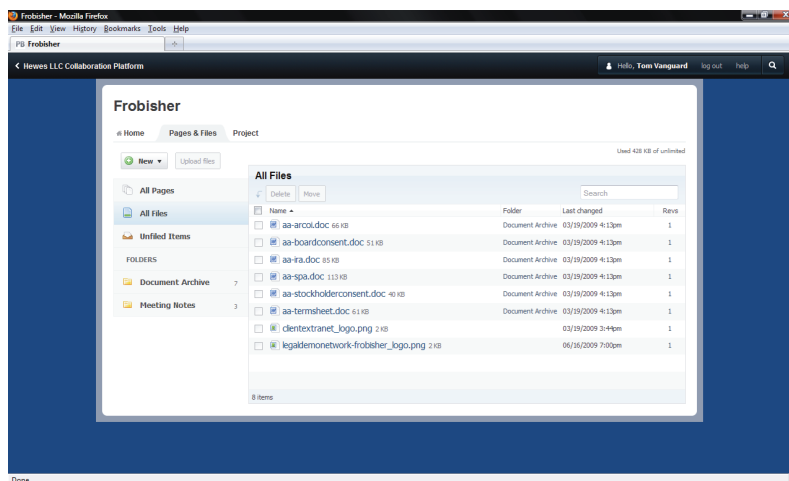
Frobisher - Mozilla Firefox

File Edit View History Bookmarks Tools Help

PB Frobisher

< Hewes LLC Collaboration Platform

Hello, Tom Vanguard log out help

Frobisher

Home Pages & Files Project

New ▾ Upload files

Used 428 KB of unlimited

All Pages

All Files

Unfiled Items

FOLDERS

Document Archive 7

Meeting Notes 3

All Files

Delete Move

Search

| Name ▲ | Folder | Last changed | Revs |
|---|---|---|---|
| aa-arcoi.doc 66 KB | Document Archive | 03/19/2009 4:13pm | 1 |
| aa-boardconsent.doc 51 KB | Document Archive | 03/19/2009 4:13pm | 1 |
| aa-ira.doc 85 KB | Document Archive | 03/19/2009 4:13pm | 1 |
| aa-spa.doc 113 KB | Document Archive | 03/19/2009 4:13pm | 1 |
| aa-stockholderconsent.doc 40 KB | Document Archive | 03/19/2009 4:13pm | 1 |
| aa-termsheet.doc 61 KB | Document Archive | 03/19/2009 4:13pm | 1 |
| clientextranet_logo.png 2 KB | | 03/19/2009 3:44pm | 1 |
| legaldemonetwork-frobisher_logo.png 2 KB | | 06/16/2009 7:00pm | 1 |

8 items

Done